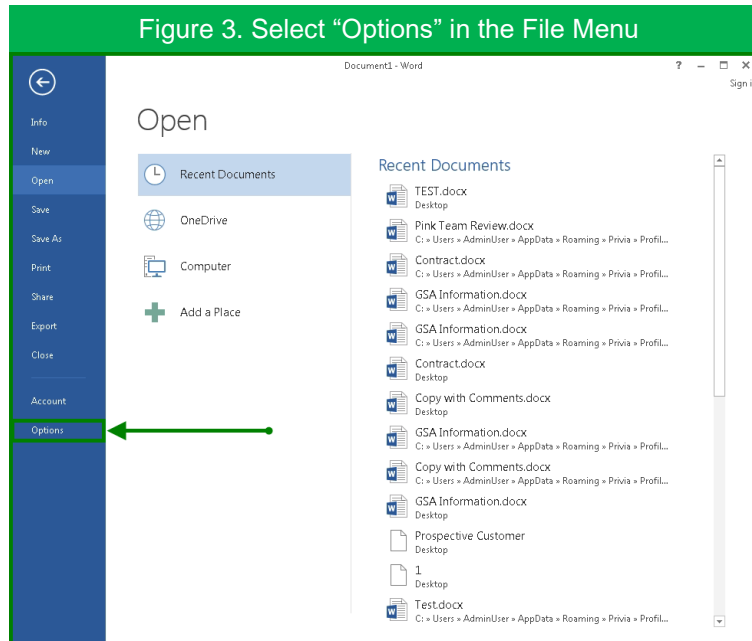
Figure 3. Select “Options” in the File Menu

Document1 - Word

? – □ ×

Sign i

Info

New

Open

Save

Save As

Print

Share

Export

Close

Account

Options

Open

Recent Documents

OneDrive

Computer

Add a Place

Recent Documents

TEST.docx
Desktop

Pink Team Review.docx
C: » Users » AdminUser » AppData » Roaming » Privia » Profil...

Contract.docx
C: » Users » AdminUser » AppData » Roaming » Privia » Profil...

GSA Information.docx
C: » Users » AdminUser » AppData » Roaming » Privia » Profil...

GSA Information.docx
C: » Users » AdminUser » AppData » Roaming » Privia » Profil...

Contract.docx
Desktop

Copy with Comments.docx
Desktop

GSA Information.docx
C: » Users » AdminUser » AppData » Roaming » Privia » Profil...

Copy with Comments.docx
C: » Users » AdminUser » AppData » Roaming » Privia » Profil...

GSA Information.docx
Desktop

Prospective Customer
Desktop

1
Desktop

Test.docx
C: » Users » AdminUser » AppData » Roaming » Privia » Profil...